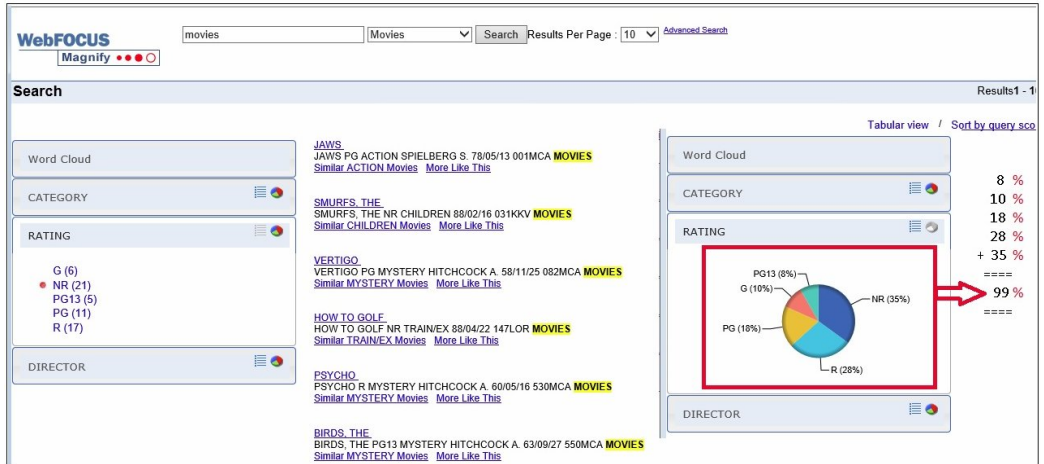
WebFOCUS
Magnify

movies | Movies | Search | Results Per Page : 10 | Advanced Search

Search

Results1 - 1

Word Cloud

CATEGORY

RATING

G (6)
NR (21)
PG13 (5)
PG (11)
R (17)

DIRECTOR

JAWS
JAWS PG ACTION SPIELBERG S. 78/05/13 001MCA MOVIES
Similar ACTION Movies More Like This

SMURFS, THE
SMURFS, THE NR CHILDREN 88/02/16 031KKV MOVIES
Similar CHILDREN Movies More Like This

VERTIGO
VERTIGO PG MYSTERY HITCHCOCK A. 58/11/25 082MCA MOVIES
Similar MYSTERY Movies More Like This

HOW TO GOLF
HOW TO GOLF NR TRAIN/EX 88/04/22 147LOR MOVIES
Similar TRAIN/EX Movies More Like This

PSYCHO
PSYCHO R MYSTERY HITCHCOCK A. 60/05/16 530MCA MOVIES
Similar MYSTERY Movies More Like This

BIRDS, THE
BIRDS, THE PG13 MYSTERY HITCHCOCK A. 63/09/27 550MCA MOVIES
Similar MYSTERY Movies More Like This

Tabular view / Sort by query sco

Word Cloud

CATEGORY

RATING

PG13 (8%)
G (10%)
PG (18%)
NR (35%)
R (28%)

DIRECTOR

8 %
10 %
18 %
28 %
+ 35 %
====
99 %
====